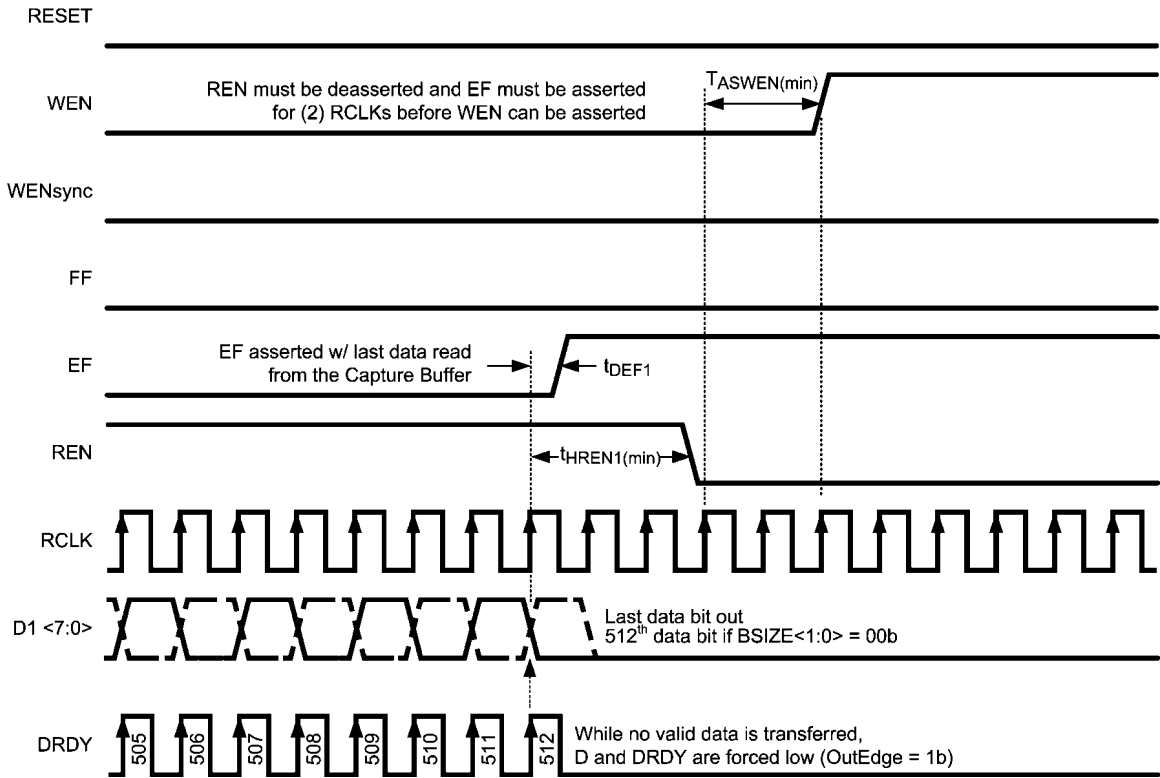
RESET

WEN

REN must be deasserted and EF must be asserted for (2) RCLKs before WEN can be asserted

$T_{ASWEN(min)}$

WENsync

FF

EF

EF asserted w/ last data read from the Capture Buffer

$t_{DEF1}$

REN

$t_{HREN1(min)}$

RCLK

D1 <7:0>

Last data bit out
$512^{th}$ data bit if BSIZE<1:0> = 00b

DRDY

505 506 507 508 509 510 511 512

While no valid data is transferred, D and DRDY are forced low (OutEdge = 1b)